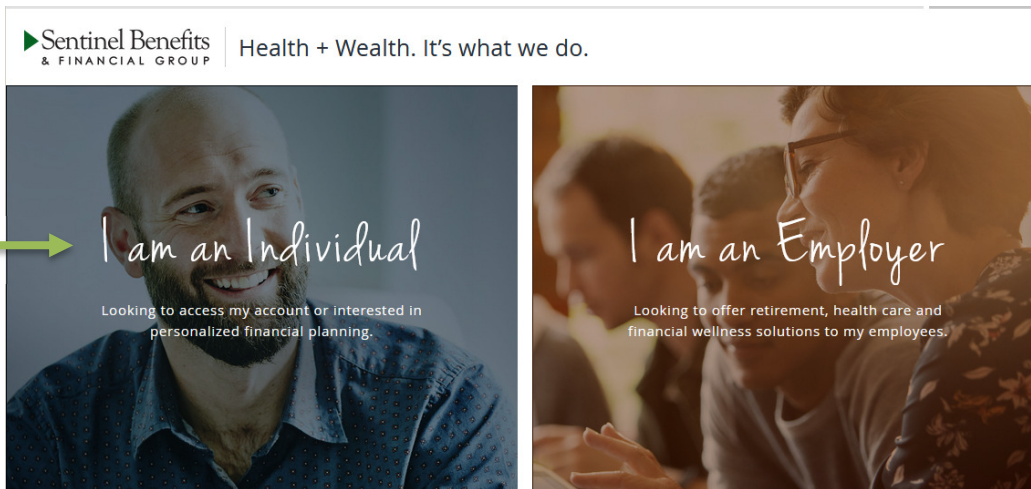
Sentinel Benefits
& FINANCIAL GROUP

Health + Wealth. It's what we do.

I am an Individual

Looking to access my account or interested in personalized financial planning.

I am an Employer

Looking to offer retirement, health care and financial wellness solutions to my employees.